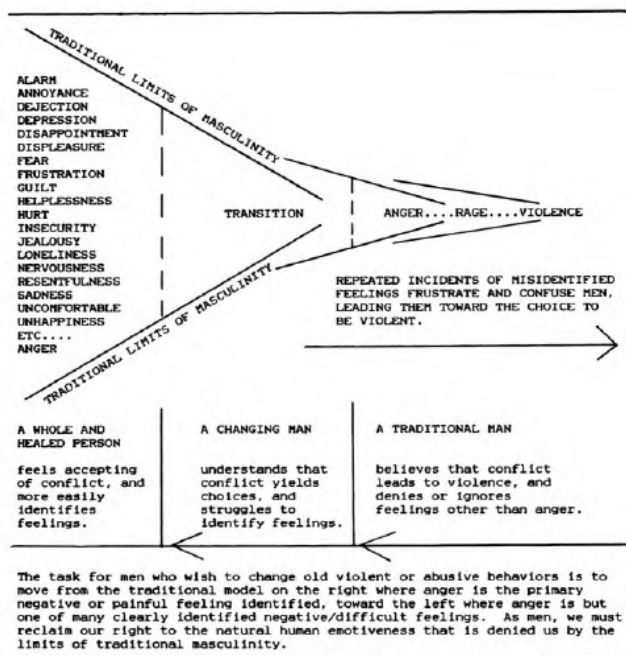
TRADITIONAL LIMITS OF MASCULINITY

ALARM
ANNOYANCE
DEJECTION
DEPRESSION
DISAPPOINTMENT
DISPLEASURE
FEAR
FRUSTRATION
GUILT
HELPLESSNESS
HURT
INSECURITY
JEALOUSY
LONELINESS
NERVOUSNESS
RESENTFULNESS
SADNESS
UNCOMFORTABLE
UNHAPPINESS
ETC....
ANGER

TRANSITION

ANGER....RAGE....VIOLENCE

TRADITIONAL LIMITS OF MASCULINITY

REPEATED INCIDENTS OF MISIDENTIFIED FEELINGS FRUSTRATE AND CONFUSE MEN, LEADING THEM TOWARD THE CHOICE TO BE VIOLENT.

A WHOLE AND HEALED PERSON

feels accepting of conflict, and more easily identifies feelings.

A CHANGING MAN

understands that conflict yields choices, and struggles to identify feelings.

A TRADITIONAL MAN

believes that conflict leads to violence, and denies or ignores feelings other than anger.

The task for men who wish to change old violent or abusive behaviors is to move from the traditional model on the right where anger is the primary negative or painful feeling identified, toward the left where anger is but one of many clearly identified negative/difficult feelings. As men, we must reclaim our right to the natural human emotiveness that is denied us by the limits of traditional masculinity.